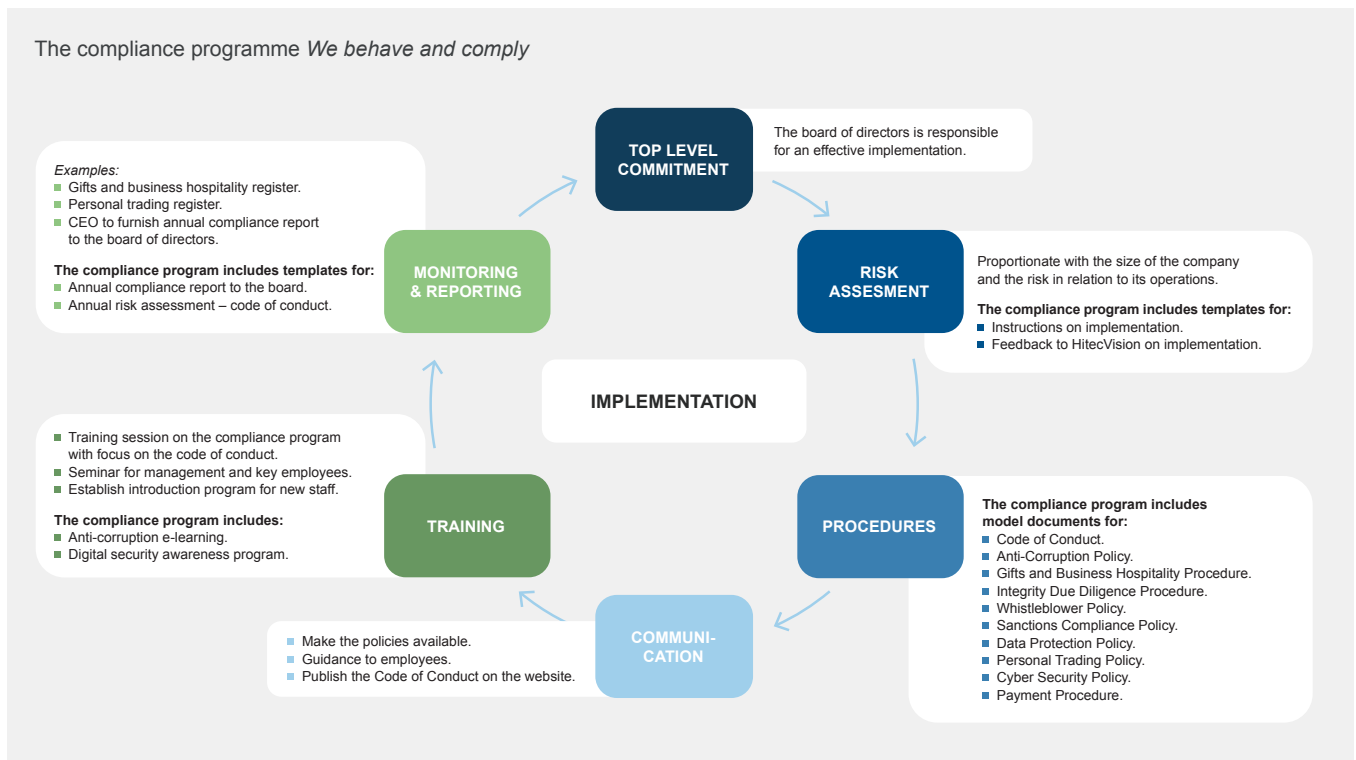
The compliance programme *We behave and comply*

TOP LEVEL COMMITMENT

The board of directors is responsible for an effective implementation.

RISK ASSESMENT

Proportionate with the size of the company and the risk in relation to its operations.

**The compliance program includes templates for:**
- Instructions on implementation.
- Feedback to HitecVision on implementation.

PROCEDURES

**The compliance program includes model documents for:**
- Code of Conduct.
- Anti-Corruption Policy.
- Gifts and Business Hospitality Procedure.
- Integrity Due Diligence Procedure.
- Whistleblower Policy.
- Sanctions Compliance Policy.
- Data Protection Policy.
- Personal Trading Policy.
- Cyber Security Policy.
- Payment Procedure.

COMMUNICATION

- Make the policies available.
- Guidance to employees.
- Publish the Code of Conduct on the website.

TRAINING

- Training session on the compliance program with focus on the code of conduct.
- Seminar for management and key employees.
- Establish introduction program for new staff.

**The compliance program includes:**
- Anti-corruption e-learning.
- Digital security awareness program.

MONITORING & REPORTING

*Examples:*
- Gifts and business hospitality register.
- Personal trading register.
- CEO to furnish annual compliance report to the board of directors.

**The compliance program includes templates for:**
- Annual compliance report to the board.
- Annual risk assessment – code of conduct.

IMPLEMENTATION